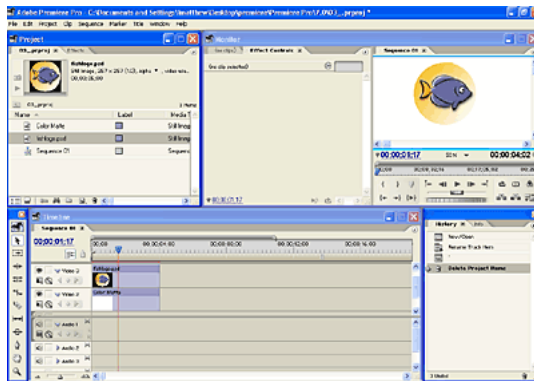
Adobe Premiere Pro - C:\Documents and Settings\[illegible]\Desktop\premiere\Premiere Pro\7.0\03_prproj *

File Edit Project Clip Sequence Marker Title Window Help

Project

03_prproj × Effects

fishlogo.psd
Still Image, 287 x 287 (1.0), alpha, 1 video use
00;00;05;00

03_prproj.

3 Items

Name | Label | Media T
Color Matte | | Still Image
fishlogo.psd | | Still Image
Sequence 01 | | Sequence

Monitor

Source (no clips) Effect Controls ×

(no clip selected)

00;00;01;17

Sequence 01 ×

00;00;01;17

Fit

00;00;04;02

Timeline

Sequence 01 ×

00;00;01;17

00;00 | 00;00;04;00 | 00;00;08;00 | 00;00;12;00 | 00;00;16;00

Video 2
fishlogo.psd

Video 1
Color Matte

Audio 1
Audio 2
Audio 3

History × Info

New/Open
Rename Track Item
Delete Project Name

3 Undos